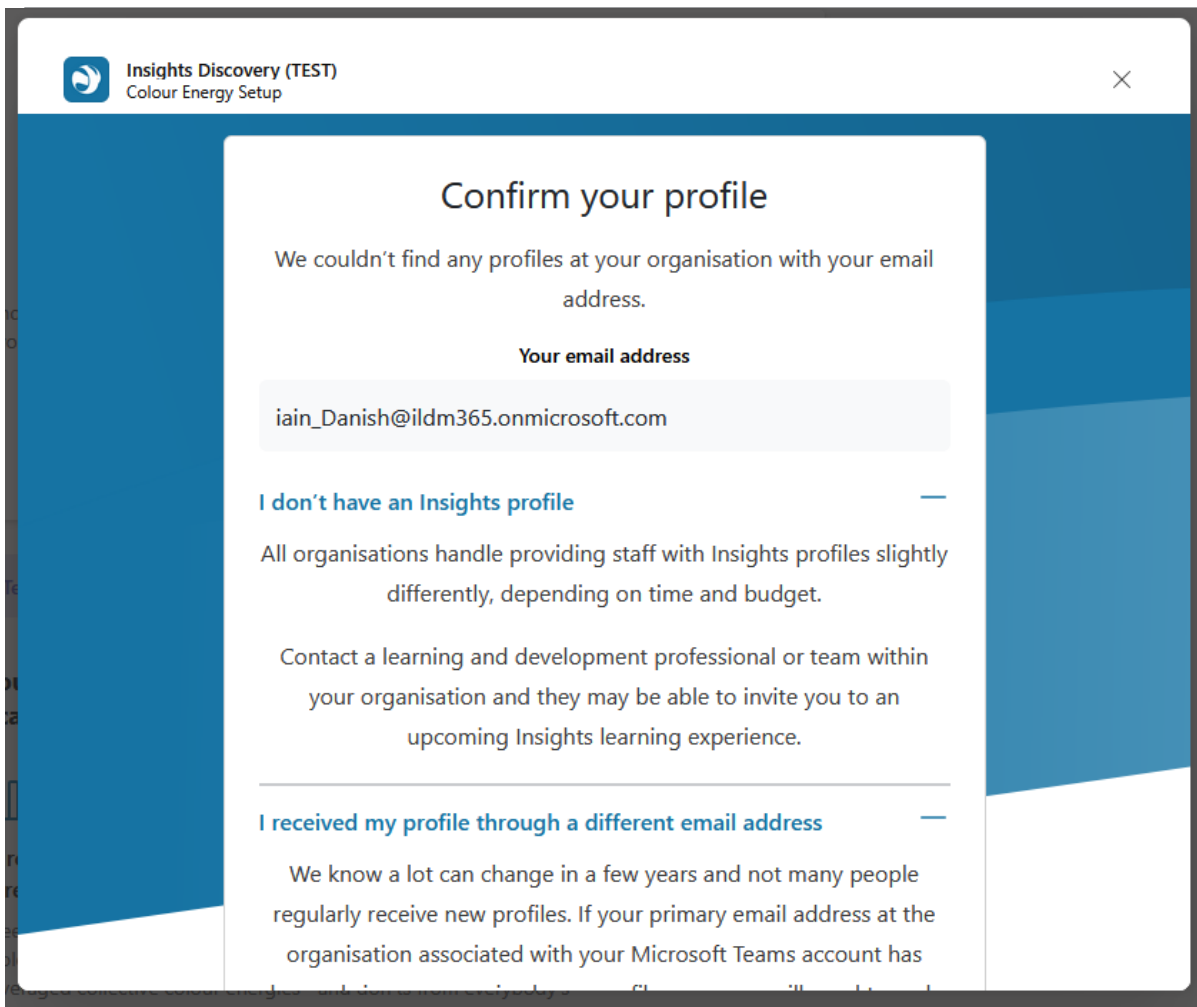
Insights Discovery (TEST)
Colour Energy Setup

Confirm your profile

We couldn't find any profiles at your organisation with your email address.

Your email address

iain_Danish@ildm365.onmicrosoft.com

I don't have an Insights profile

All organisations handle providing staff with Insights profiles slightly differently, depending on time and budget.

Contact a learning and development professional or team within your organisation and they may be able to invite you to an upcoming Insights learning experience.

I received my profile through a different email address

We know a lot can change in a few years and not many people regularly receive new profiles. If your primary email address at the organisation associated with your Microsoft Teams account has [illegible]